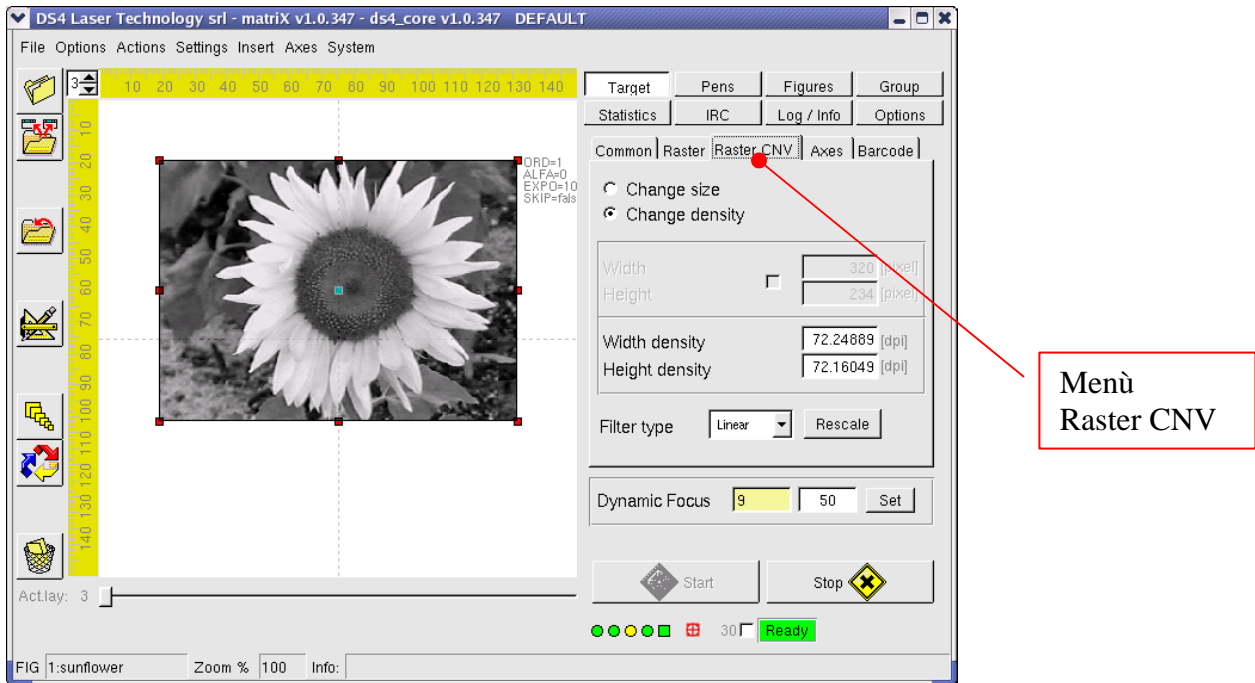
DS4 Laser Technology srl - matriX v1.0.347 - ds4_core v1.0.347 DEFAULT

File Options Actions Settings Insert Axes System

3

10 20 30 40 50 60 70 80 90 100 110 120 130 140

10 20 30 40 50 60 70 80 90 100 110 120 130 140

ORD=1
ALFA=0
EXPO=10
SKIP=fals

Target | Pens | Figures | Group
Statistics | IRC | Log / Info | Options

Common | Raster | Raster CNV | Axes | Barcode

Change size
Change density

Width 320 [pixel]
Height 234 [pixel]

Width density 72.24889 [dpi]
Height density 72.16049 [dpi]

Filter type Linear Rescale

Dynamic Focus 9 50 Set

Start
Stop

30 Ready

Act.lay: 3

FIG 1:sunflower Zoom % 100 Info:

Menù
Raster CNV